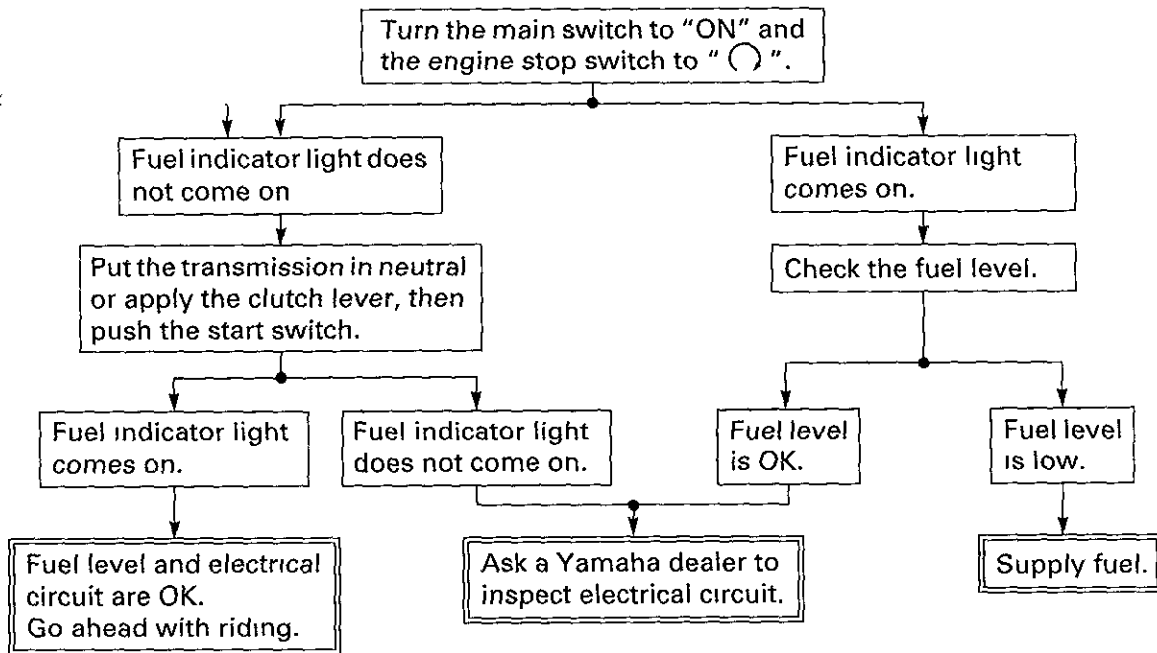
Turn the main switch to "ON" and the engine stop switch to " $\bigcirc$ ".

Fuel indicator light does not come on

Put the transmission in neutral or apply the clutch lever, then push the start switch.

Fuel indicator light comes on.

Fuel indicator light does not come on.

Fuel level and electrical circuit are OK. Go ahead with riding.

Ask a Yamaha dealer to inspect electrical circuit.

Fuel indicator light comes on.

Check the fuel level.

Fuel level is OK.

Fuel level is low.

Supply fuel.